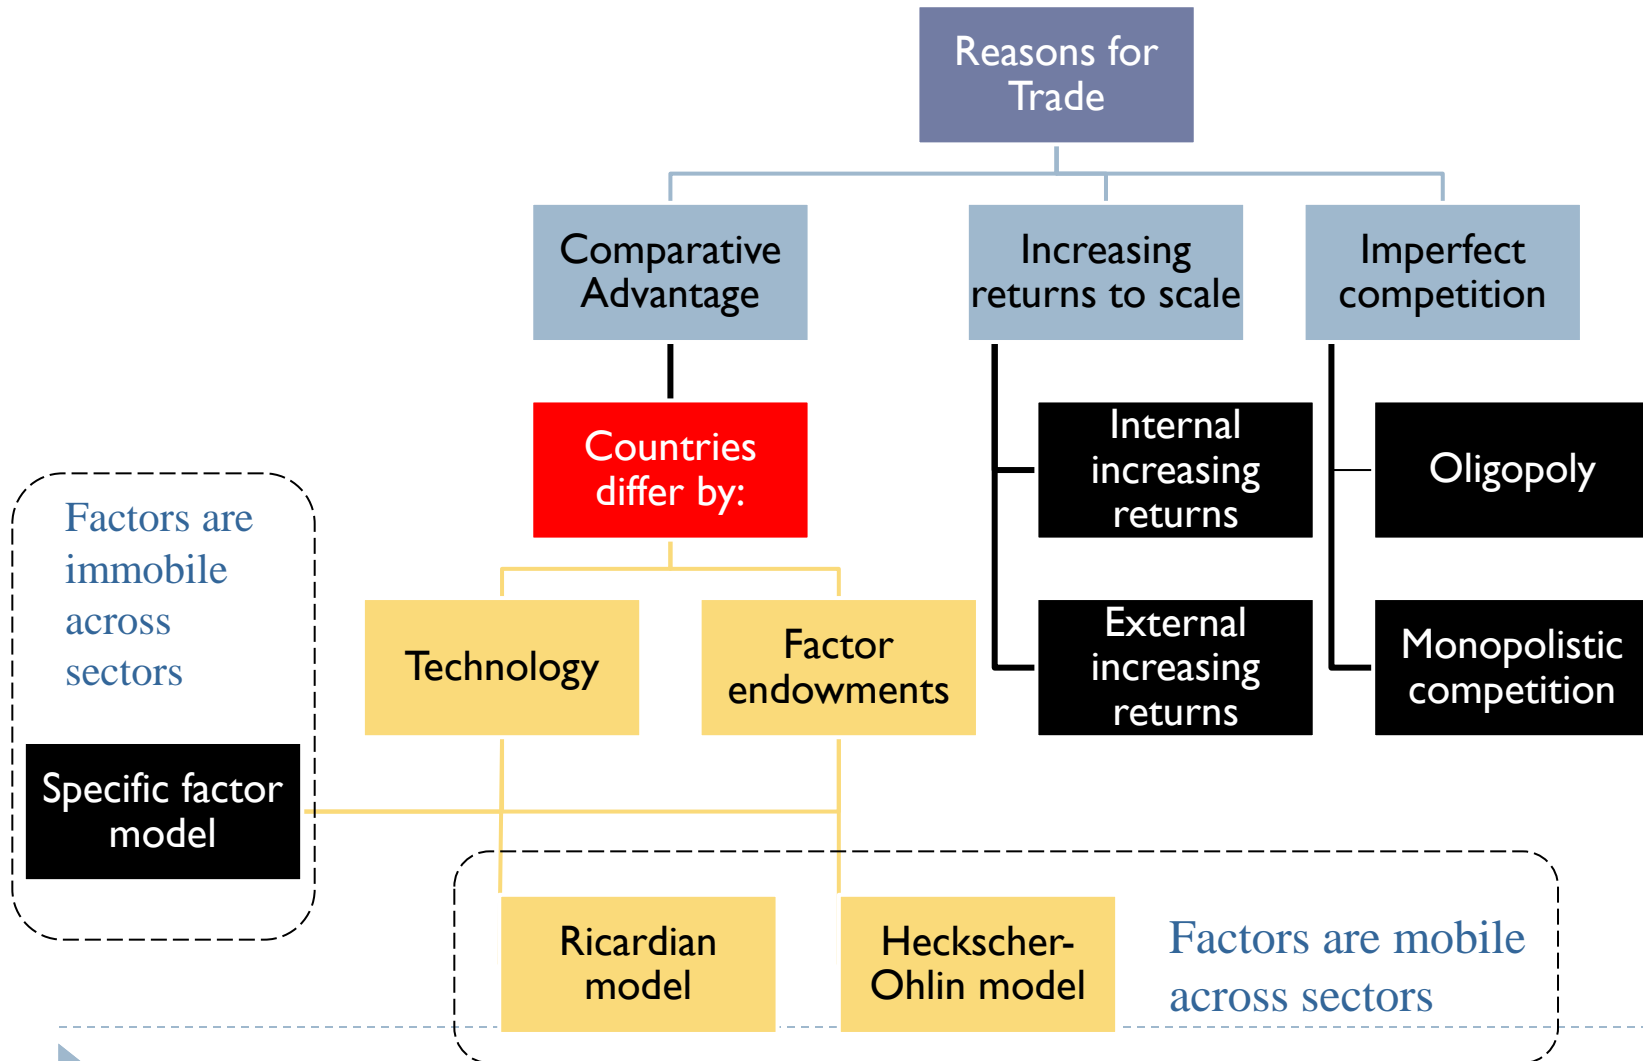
Reasons for Trade

Comparative Advantage

Increasing returns to scale

Imperfect competition

Countries differ by:

Internal increasing returns

Oligopoly

Factors are immobile across sectors

Technology

Factor endowments

External increasing returns

Monopolistic competition

Specific factor model

Ricardian model

Heckscher-Ohlin model

Factors are mobile across sectors